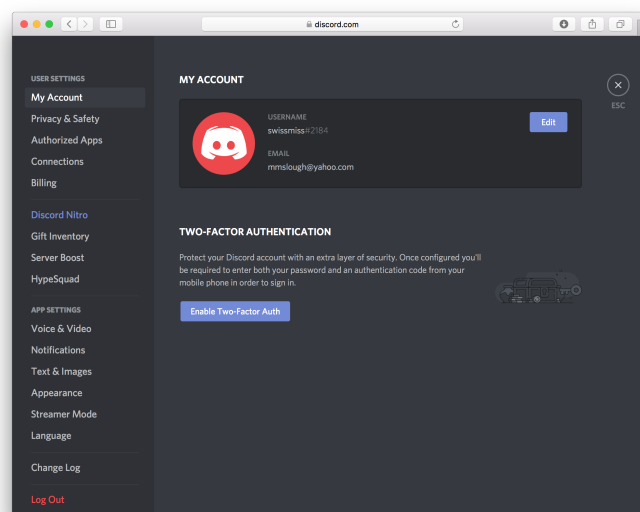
discord.com

USER SETTINGS
My Account
Privacy & Safety
Authorized Apps
Connections
Billing
Discord Nitro
Gift Inventory
Server Boost
HypeSquad
APP SETTINGS
Voice & Video
Notifications
Text & Images
Appearance
Streamer Mode
Language
Change Log
Log Out

MY ACCOUNT

USERNAME
swissmiss#2184
EMAIL
mmslough@yahoo.com
Edit

ESC

TWO-FACTOR AUTHENTICATION

Protect your Discord account with an extra layer of security. Once configured you'll be required to enter both your password and an authentication code from your mobile phone in order to sign in.

Enable Two-Factor Auth